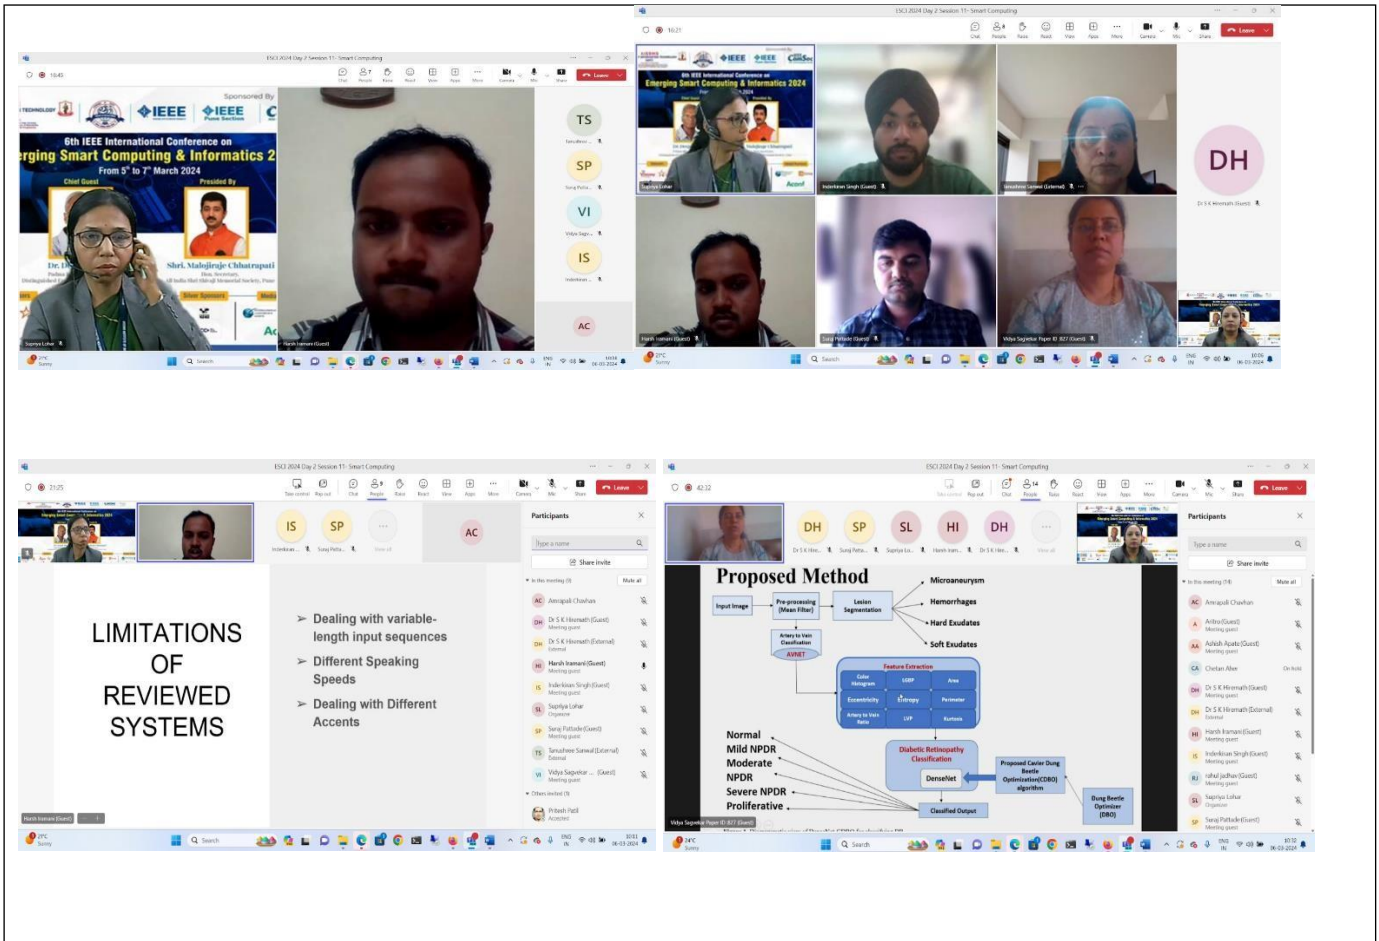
ESCI 2024 Day 2 Session 11- Smart Computing

16:40

Chat People Raise React View Apps More Camera Mic Share Leave

Sponsored By

TECHNOLOGY IEEE IEEE Pune Section

6th IEEE International Conference on

erging Smart Computing & Informatics 2

From 5th to 7th March 2024

Chief Guest

Presided By

Shri. Malojiraje Chhatrapati

Silver Sponsors

Supriya Lohar

Harsh Iramani (Guest)

TS

SP

VI

IS

AC

Search

ESCI 2024 Day 2 Session 11- Smart Computing

16:21

Chat People Raise React View Apps More Camera Mic Share Leave

6th IEEE International Conference on

Emerging Smart Computing & Informatics 2024

Supriya Lohar

Inderkiran Singh (Guest)

Tanushree Sanwal (External)

DH

Dr S K Hiremath (Guest)

Harsh Iramani (Guest)

Suraj Pattade (Guest)

Vidya Sagvekar Paper ID 827 (Guest)

Search

ESCI 2024 Day 2 Session 11- Smart Computing

21:25

Take control Pop out Chat People Raise React View Apps More Camera Mic Share Leave

IS

SP

AC

Inderkiran... Suraj Patta... View all

Participants

Type a name

Share invite

In this meeting (9)

Mute all

Amrapali Chavhan

Dr S K Hiremath (Guest)
Meeting guest

Dr S K Hiremath (External)
External

Harsh Iramani (Guest)
Meeting guest

Inderkiran Singh (Guest)
Meeting guest

Supriya Lohar
Organizer

Suraj Pattade (Guest)
Meeting guest

Tanushree Sanwal (External)
External

Vidya Sagvekar ... (Guest)
Meeting guest

Others invited (1)

Pritesh Patil
Accepted

LIMITATIONS OF REVIEWED SYSTEMS

➢ Dealing with variable-length input sequences

➢ Different Speaking Speeds

➢ Dealing with Different Accents

Harsh Iramani (Guest)

Search

ESCI 2024 Day 2 Session 11- Smart Computing

42:22

Take control Pop out Chat People Raise React View Apps More Camera Mic Share Leave

DH

SP

SL

HI

DH

Dr S K Hire... Suraj Patta... Supriya Lo... Harsh Iram... Dr S K Hire... View all

Proposed Method

Input Image

Pre-processing (Mean Filter)

Lesion Segmentation

Microaneurysm

Hemorrhages

Hard Exudates

Soft Exudates

Artery to Vein Classification

AVNET

Feature Extraction

Color Histogram

SGBP

Area

Eccentricity

Entropy

Perimeter

Artery to Vein Ratio

LVP

Kurtosis

Diabetic Retinopathy Classification

DenseNet

Proposed Cavier Dung Beetle Optimization(CDBO) algorithm

Dung Beetle Optimizer (DBO)

Classified Output

Normal

Mild NPDR

Moderate

NPDR

Severe NPDR

Proliferative

Vidya Sagvekar Paper ID 827 (Guest)

Participants

Type a name

Share invite

In this meeting (14)

Mute all

Amrapali Chavhan

Anitra (Guest)
Meeting guest

Ashish Apate (Guest)
Meeting guest

Chetan Aher

Dr S K Hiremath (Guest)
Meeting guest

Dr S K Hiremath (External)
External

Harsh Iramani (Guest)
Meeting guest

Inderkiran Singh (Guest)
Meeting guest

rahul jadhav (Guest)
Meeting guest

Supriya Lohar
Organizer

Suraj Pattade (Guest)
Meeting guest

Search